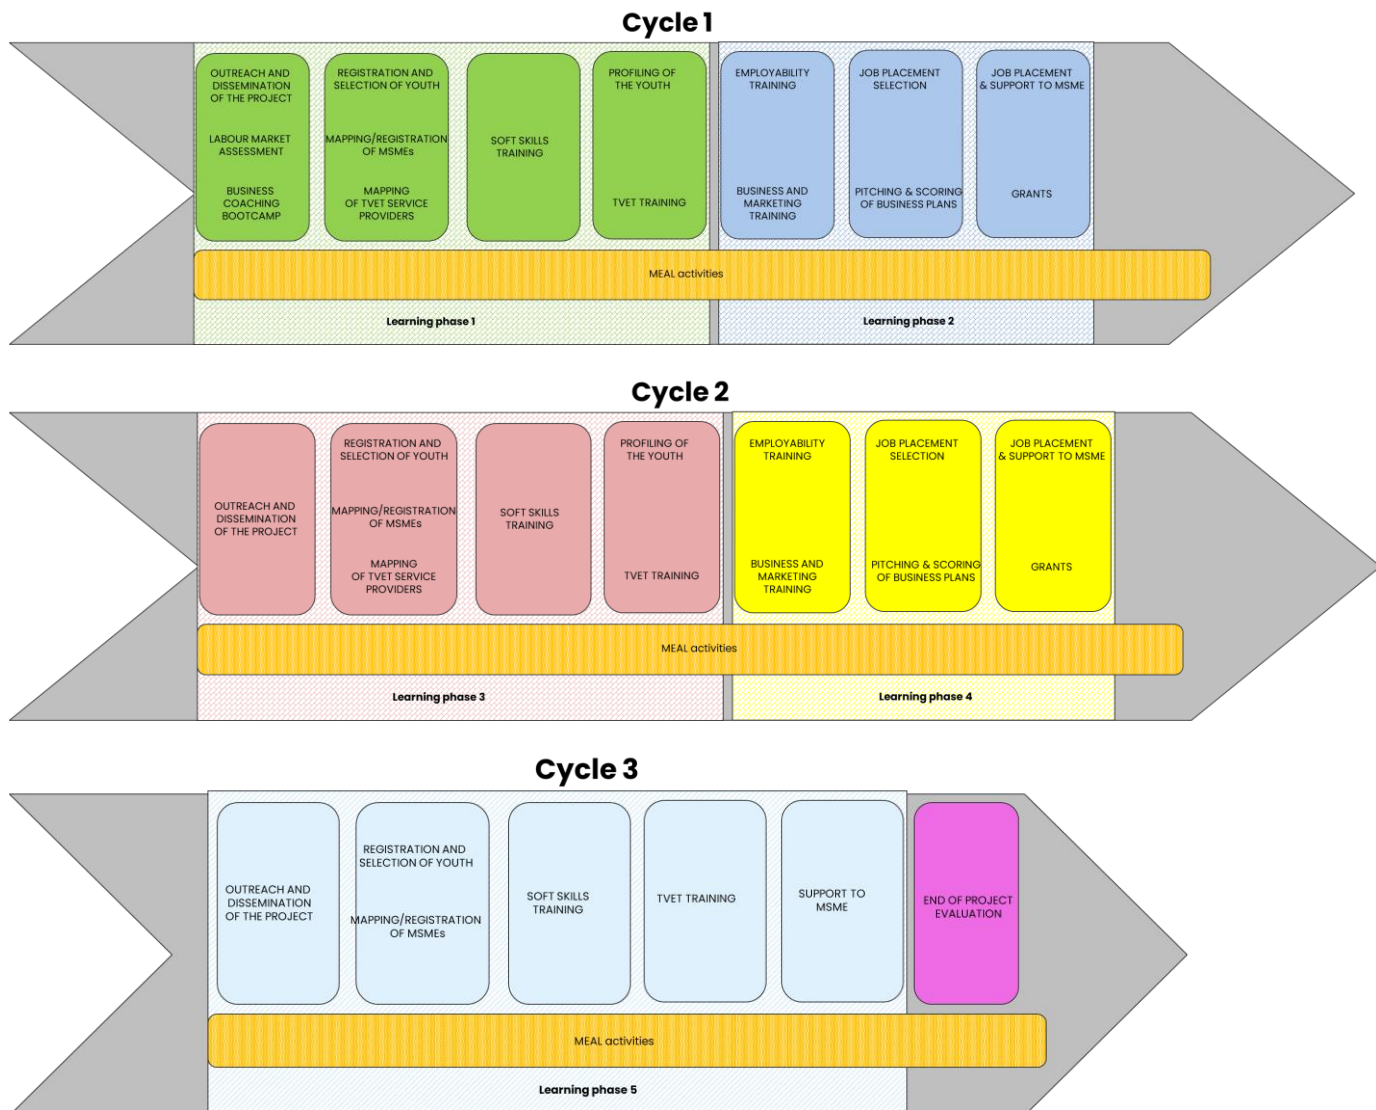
Cycle 1

OUTREACH AND DISSEMINATION OF THE PROJECT

LABOUR MARKET ASSESSMENT

BUSINESS COACHING BOOTCAMP

REGISTRATION AND SELECTION OF YOUTH

MAPPING/REGISTRATION OF MSMEs

MAPPING OF TVET SERVICE PROVIDERS

SOFT SKILLS TRAINING

PROFILING OF THE YOUTH

TVET TRAINING

EMPLOYABILITY TRAINING

BUSINESS AND MARKETING TRAINING

JOB PLACEMENT SELECTION

PITCHING & SCORING OF BUSINESS PLANS

JOB PLACEMENT & SUPPORT TO MSME

GRANTS

MEAL activities

Learning phase 1

Learning phase 2

Cycle 2

OUTREACH AND DISSEMINATION OF THE PROJECT

REGISTRATION AND SELECTION OF YOUTH

MAPPING/REGISTRATION OF MSMEs

MAPPING OF TVET SERVICE PROVIDERS

SOFT SKILLS TRAINING

PROFILING OF THE YOUTH

TVET TRAINING

EMPLOYABILITY TRAINING

BUSINESS AND MARKETING TRAINING

JOB PLACEMENT SELECTION

PITCHING & SCORING OF BUSINESS PLANS

JOB PLACEMENT & SUPPORT TO MSME

GRANTS

MEAL activities

Learning phase 3

Learning phase 4

Cycle 3

OUTREACH AND DISSEMINATION OF THE PROJECT

REGISTRATION AND SELECTION OF YOUTH

MAPPING/REGISTRATION OF MSMEs

SOFT SKILLS TRAINING

TVET TRAINING

SUPPORT TO MSME

END OF PROJECT EVALUATION

MEAL activities

Learning phase 5